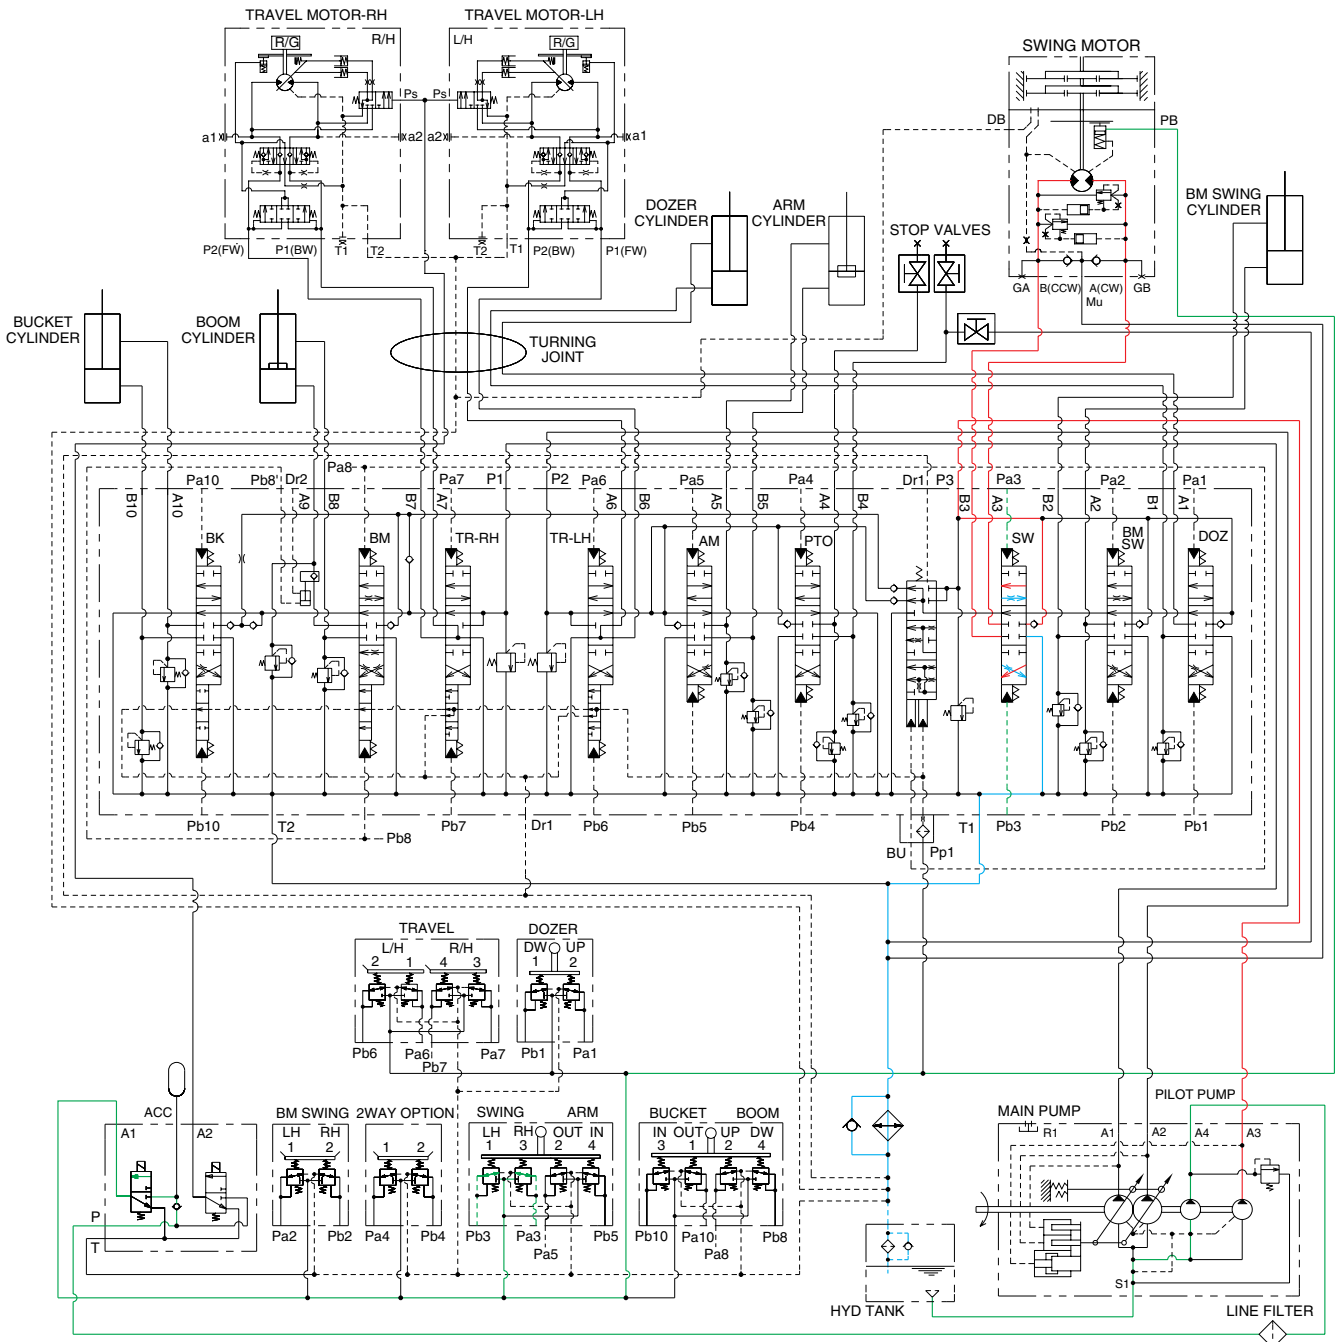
TRAVEL MOTOR-RH
TRAVEL MOTOR-LH
R/G
R/H
L/H
R/G
Ps
Ps
a1
a2
a2
a1
P2(FW)
P1(BW)
T1
T2
T2
T1
P2(BW)
P1(FW)
SWING MOTOR
DB
PB
DOZER CYLINDER
ARM CYLINDER
STOP VALVES
BM SWING CYLINDER
GA
B(CCW)
A(CW)
Mu
GB
BUCKET CYLINDER
BOOM CYLINDER
TURNING JOINT
Pa8
Pa10
Pb8
Dr2
Pa7
P1
P2
Pa6
Pa5
Pa4
Dr1
P3
Pa3
Pa2
Pa1
B10
A10
A9
B8
B7
A7
A6
B6
A5
B5
A4
B4
B3
A3
B2
A2
B1
A1
BK
BM
TR-RH
TR-LH
AM
PTO
SW
BM SW
DOZ
Pb10
T2
Pb8
Pb7
Dr1
Pb6
Pb5
Pb4
T1
Pb3
Pb2
Pb1
BU
Pp1
TRAVEL
L/H
R/H
2
1
4
3
DOZER
DW
UP
1
2
Pb6
Pa6
Pb7
Pa7
Pb1
Pa1
ACC
A1
A2
P
T
BM SWING
LH
RH
1
2
Pa2
Pb2
2WAY OPTION
1
2
Pa4
Pb4
SWING
LH
RH
1
3
ARM
OUT
IN
2
4
Pb3
Pa3
Pa5
Pb5
BUCKET
IN
OUT
3
1
BOOM
UP
DW
2
4
Pb10
Pa10
Pa8
Pb8
MAIN PUMP
R1
A1
A2
A4
A3
PILOT PUMP
S1
HYD TANK
LINE FILTER